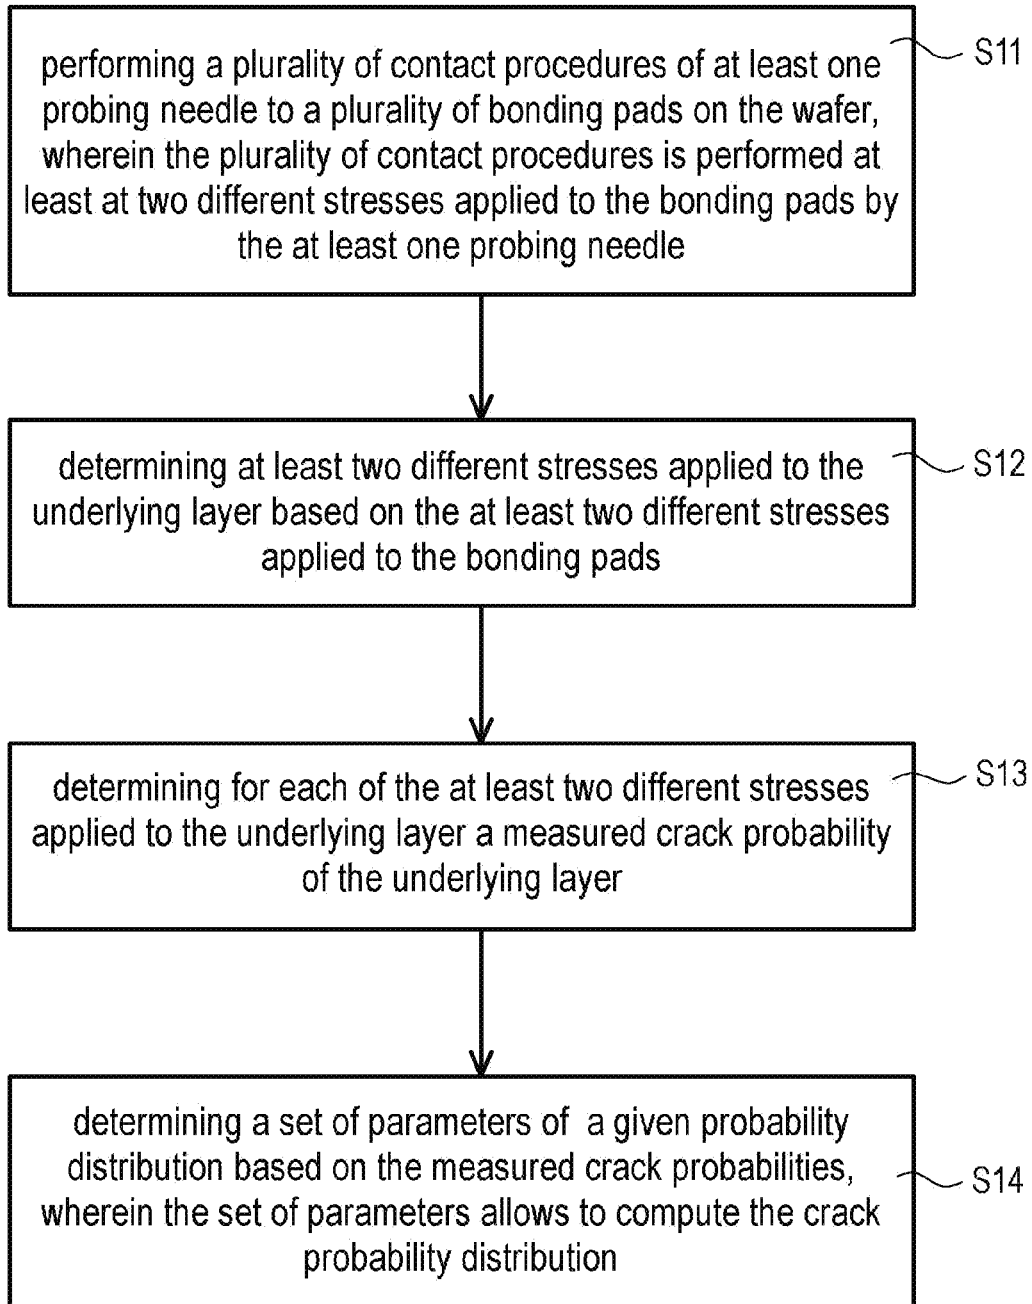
performing a plurality of contact procedures of at least one probing needle to a plurality of bonding pads on the wafer, wherein the plurality of contact procedures is performed at least at two different stresses applied to the bonding pads by the at least one probing needle

S11

determining at least two different stresses applied to the underlying layer based on the at least two different stresses applied to the bonding pads

S12

determining for each of the at least two different stresses applied to the underlying layer a measured crack probability of the underlying layer

S13

determining a set of parameters of a given probability distribution based on the measured crack probabilities, wherein the set of parameters allows to compute the crack probability distribution

S14